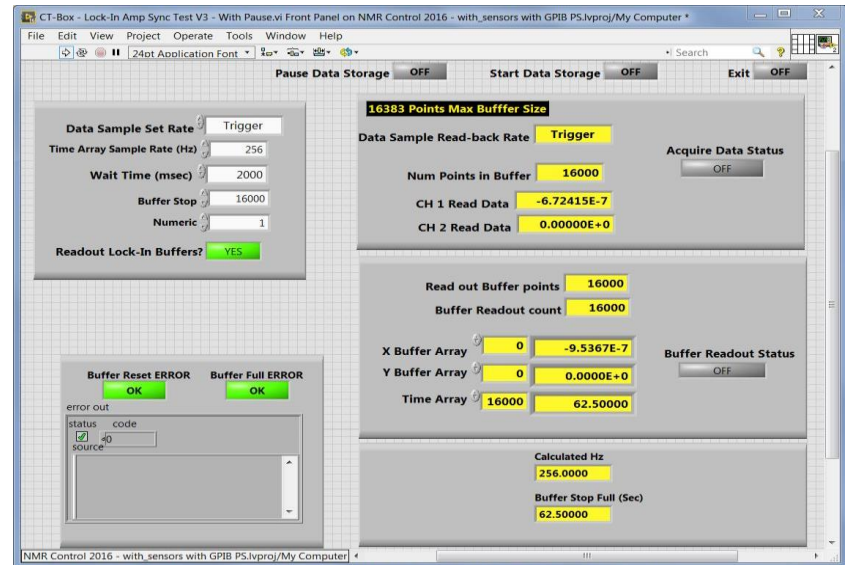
CT-Box - Lock-In Amp Sync Test V3 - With Pause.vi Front Panel on NMR Control 2016 - with_sensors with GPIB PS.lvproj/My Computer *

File Edit View Project Operate Tools Window Help

24pt Application Font

Search

Pause Data Storage OFF

Start Data Storage OFF

Exit OFF

Data Sample Set Rate Trigger

Time Array Sample Rate (Hz) 256

Wait Time (msec) 2000

Buffer Stop 16000

Numeric 1

Readout Lock-In Buffers? YES

16383 Points Max Bufffer Size

Data Sample Read-back Rate Trigger

Acquire Data Status

OFF

Num Points in Buffer 16000

CH 1 Read Data -6.72415E-7

CH 2 Read Data 0.00000E+0

Read out Buffer points 16000

Buffer Readout count 16000

X Buffer Array 0 -9.5367E-7

Buffer Readout Status

OFF

Y Buffer Array 0 0.0000E+0

Time Array 16000 62.50000

Buffer Reset ERROR OK

Buffer Full ERROR OK

error out

status code

0

source

Calculated Hz

256.0000

Buffer Stop Full (Sec)

62.50000

NMR Control 2016 - with_sensors with GPIB PS.lvproj/My Computer